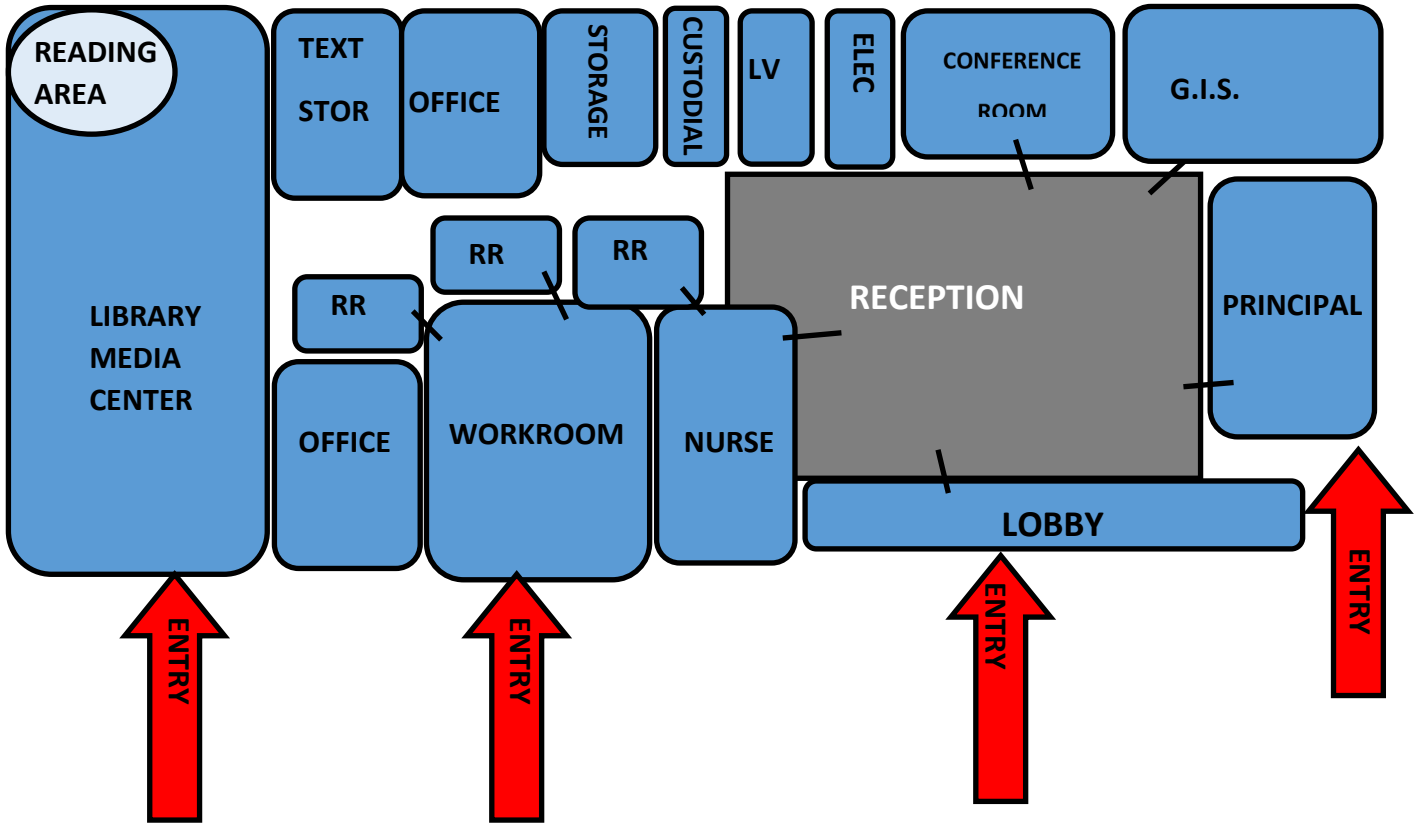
READING AREA

LIBRARY MEDIA CENTER

TEXT STOR

OFFICE

STORAGE

CUSTODIAL

LV

ELEC

CONFERENCE ROOM

G.I.S.

RR

RR

RR

RECEPTION

PRINCIPAL

OFFICE

WORKROOM

NURSE

LOBBY

ENTRY

ENTRY

ENTRY

ENTRY